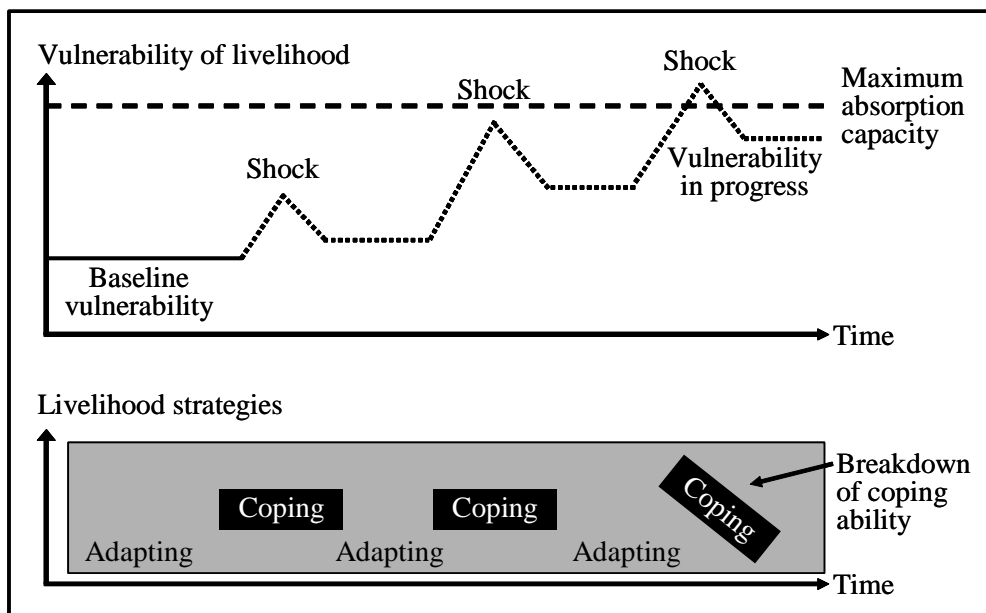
Vulnerability of livelihood

Shock

Shock

Shock

Maximum absorption capacity

Vulnerability in progress

Baseline vulnerability

Time

Livelihood strategies

Coping

Coping

Coping

Breakdown of coping ability

Adapting

Adapting

Adapting

Time